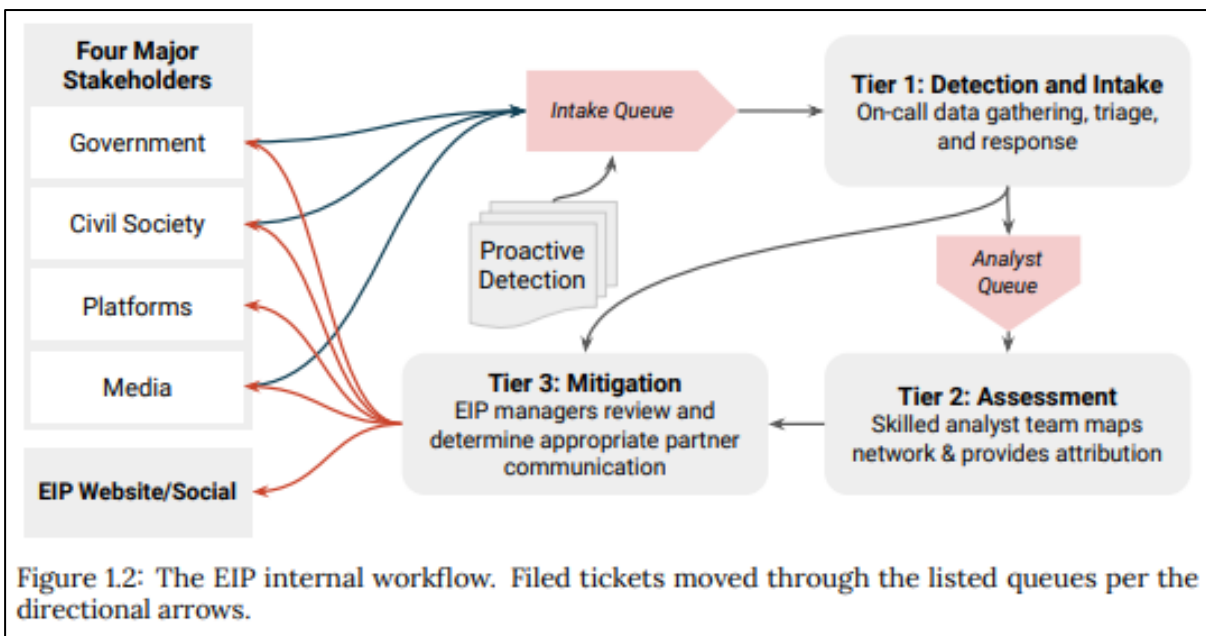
Four Major Stakeholders

Government

Civil Society

Platforms

Media

EIP Website/Social

Intake Queue

Proactive Detection

Tier 1: Detection and Intake
On-call data gathering, triage, and response

Analyst Queue

Tier 2: Assessment
Skilled analyst team maps network & provides attribution

Tier 3: Mitigation
EIP managers review and determine appropriate partner communication

Figure 1.2: The EIP internal workflow. Filed tickets moved through the listed queues per the directional arrows.